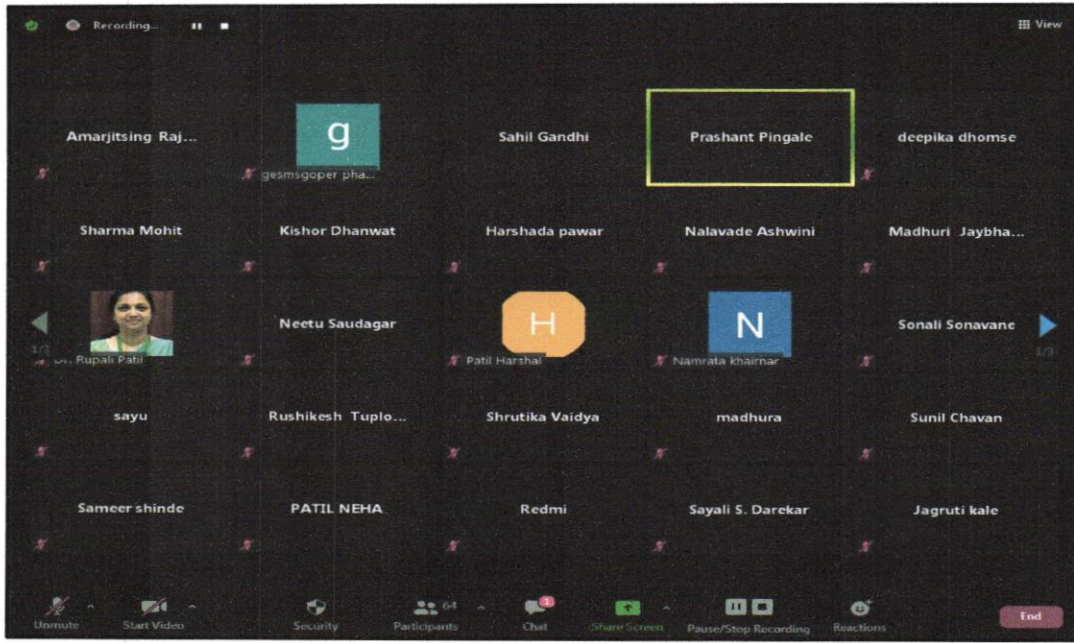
Recording...

View

Amarjitsing Raj...

g
gesmsgoper pha...

Sahil Gandhi

Prashant Pingale

deepika dhomse

Sharma Mohit

Kishor Dhanwat

Harshada pawar

Nalavade Ashwini

Madhuri Jaybha...

1/3
Dr. Rupali Patil

Neetu Saudagar

H
Patil Harshal

N
Namrata khairnar

Sonali Sonavane
1/3

sayu

Rushikesh Tuplo...

Shrutika Vaidya

madhura

Sunil Chavan

Sameer shinde

PATIL NEHA

Redmi

Sayali S. Darekar

Jagruti kale

Unmute
Start Video
Security
64
Participants
3
Chat
Share Screen
Pause/Stop Recording
Reactions
End